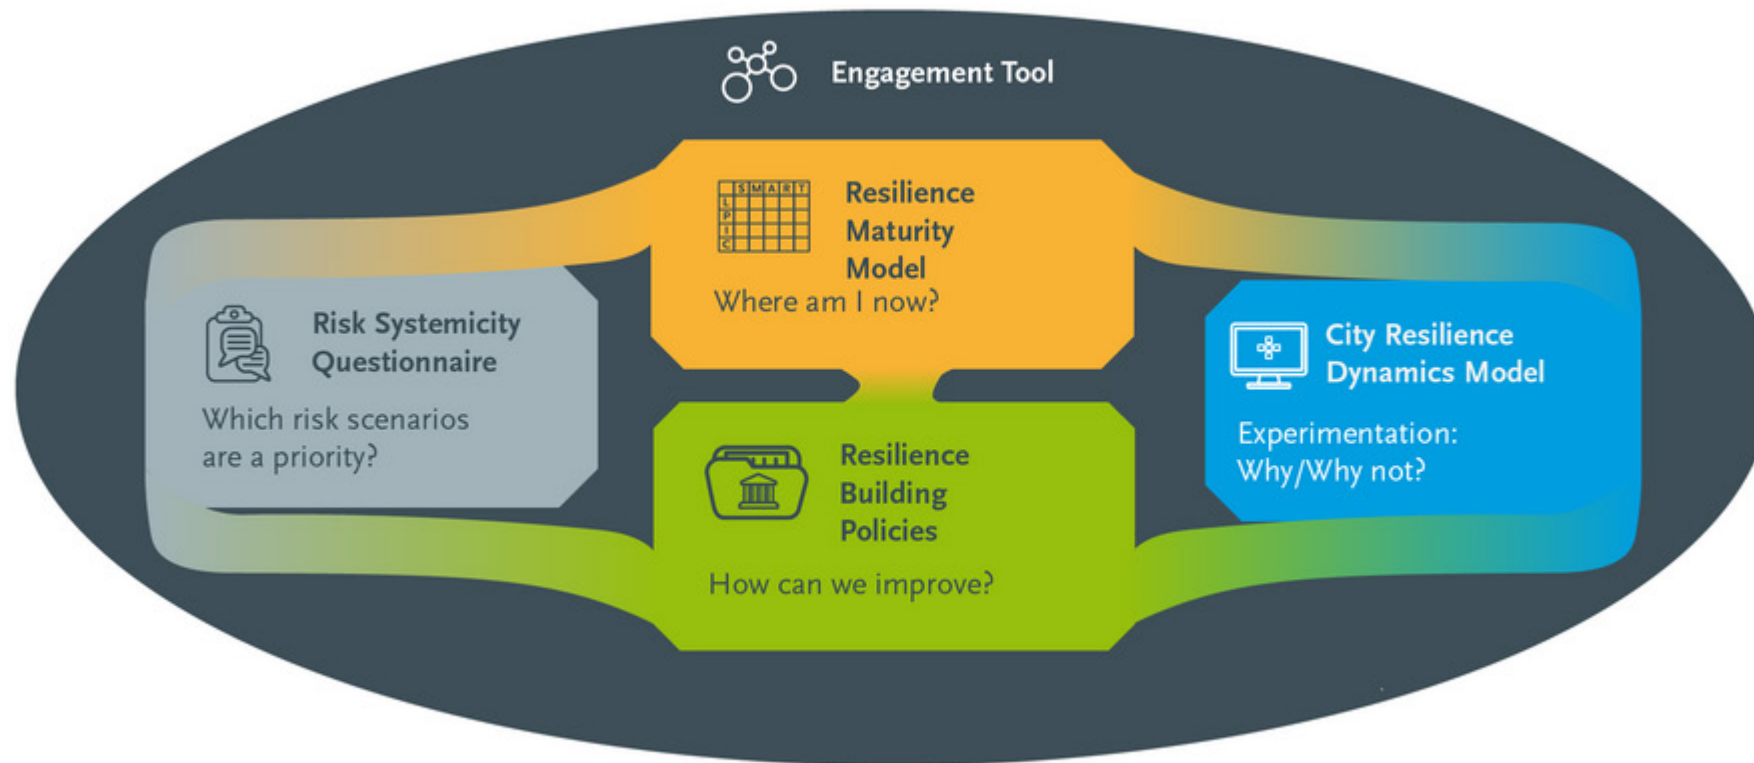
Engagement Tool

S M A R T
L
P
I
C

Resilience Maturity Model

Where am I now?

Risk Systemicity Questionnaire

Which risk scenarios are a priority?

City Resilience Dynamics Model

Experimentation: Why/Why not?

Resilience Building Policies

How can we improve?